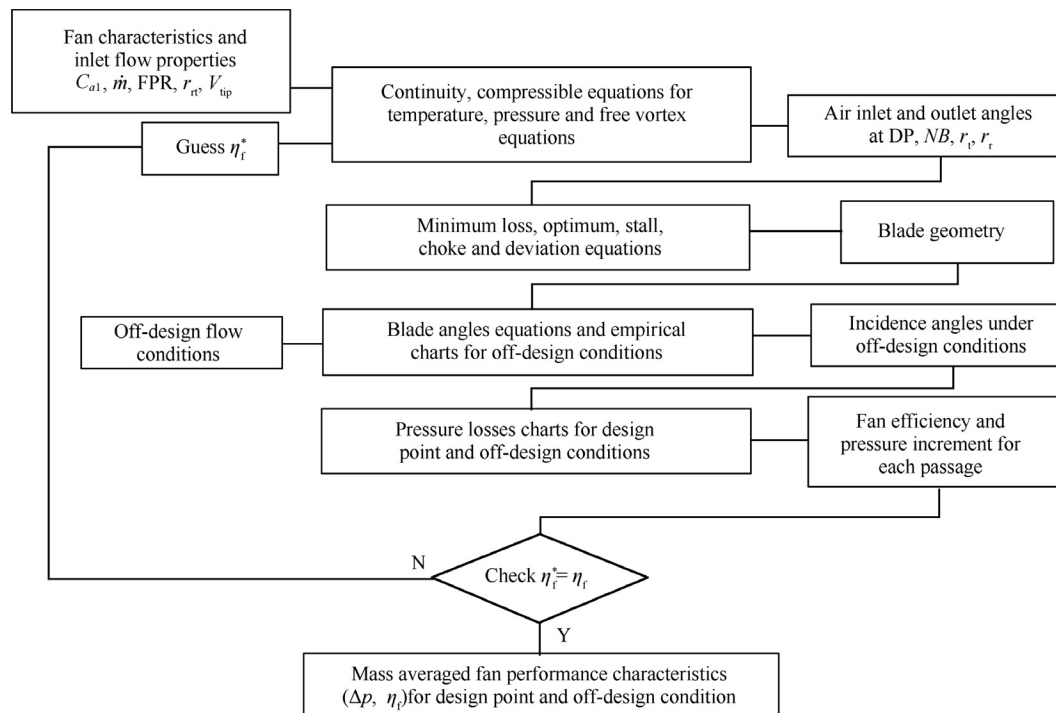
Fan characteristics and inlet flow properties $C_{a1}$, $\dot{m}$, FPR, $r_{rt}$, $V_{tip}$

Guess $\eta_f^*$

Continuity, compressible equations for temperature, pressure and free vortex equations

Air inlet and outlet angles at DP, $NB$, $r_t$, $r_r$

Minimum loss, optimum, stall, choke and deviation equations

Blade geometry

Off-design flow conditions

Blade angles equations and empirical charts for off-design conditions

Incidence angles under off-design conditions

Pressure losses charts for design point and off-design conditions

Fan efficiency and pressure increment for each passage

N

Check $\eta_f^* = \eta_f$

Y

Mass averaged fan performance characteristics ($\Delta p$, $\eta_f$)for design point and off-design condition